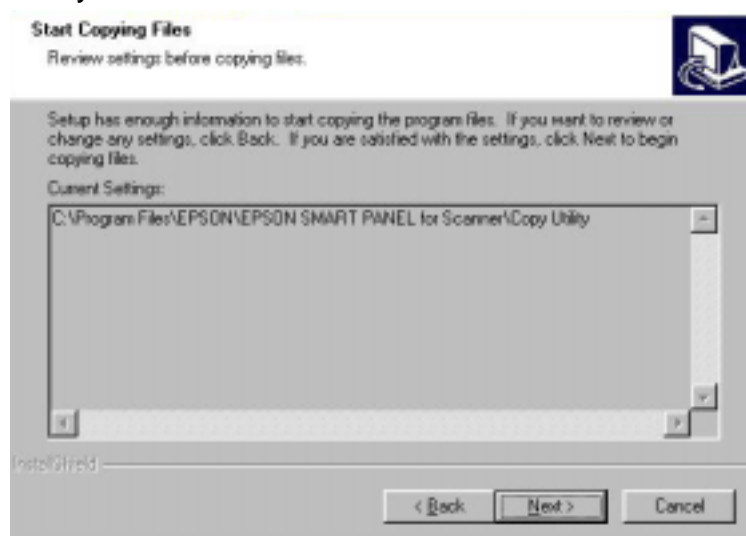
Start Copying Files
Review settings before copying files.

Setup has enough information to start copying the program files. If you want to review or change any settings, click Back. If you are satisfied with the settings, click Next to begin copying files.

Current Settings:

C:\Program Files\EPSON\EPSON SMART PANEL for Scanner\Copy Utility

InstallShield

< Back
Next >
Cancel